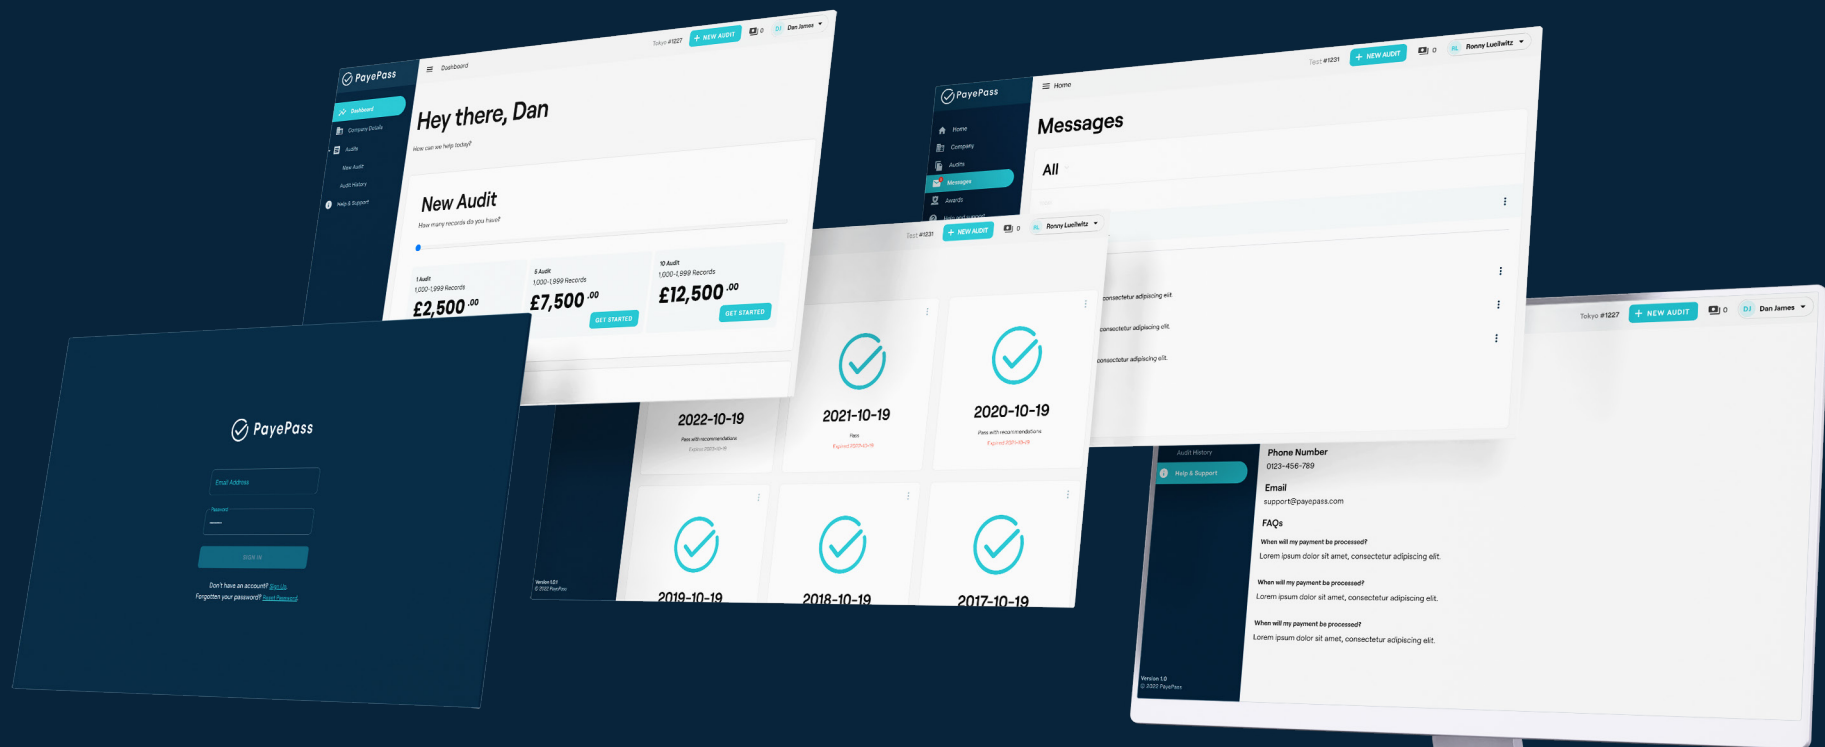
PayePass

Dashboard

Company Details

Audits

New Audit

Audit History

Help & Support

Dashboard

Tokyo #1227

+ NEW AUDIT

0

DJ Dan James

Hey there, Dan

How can we help today?

New Audit

How many records do you have?

1 Audit
1,000-1,999 Records
£2,500 .00

5 Audit
1,000-1,999 Records
£7,500 .00
GET STARTED

10 Audit
1,000-1,999 Records
£12,500 .00
GET STARTED

PayePass

Email Address

Password

SIGN IN

Don't have an account? Sign Up
Forgotten your password? Reset Password

Version 1.0
© 2022 PayePass

PayePass

Home

Company

Audits

Messages

Awards

Help and support

Home

Test #1231

+ NEW AUDIT

0

RL Ronny Lueilwitz

Messages

All

consectetur adipiscing elit.

consectetur adipiscing elit.

consectetur adipiscing elit.

Test #1231

+ NEW AUDIT

0

RL Ronny Lueilwitz

2022-10-19
Pass with recommendations
Expires 2023-10-19

2021-10-19
Pass
Expired 2021-10-19

2020-10-19
Pass with recommendations
Expired 2021-10-19

2019-10-19

2018-10-19

2017-10-19

Tokyo #1227

+ NEW AUDIT

0

DJ Dan James

Audit History

Help & Support

Phone Number
0123-456-789

Email
support@payepass.com

FAQs

When will my payment be processed?
Lorem ipsum dolor sit amet, consectetur adipiscing elit.

When will my payment be processed?
Lorem ipsum dolor sit amet, consectetur adipiscing elit.

When will my payment be processed?
Lorem ipsum dolor sit amet, consectetur adipiscing elit.

Version 1.0
© 2022 PayePass